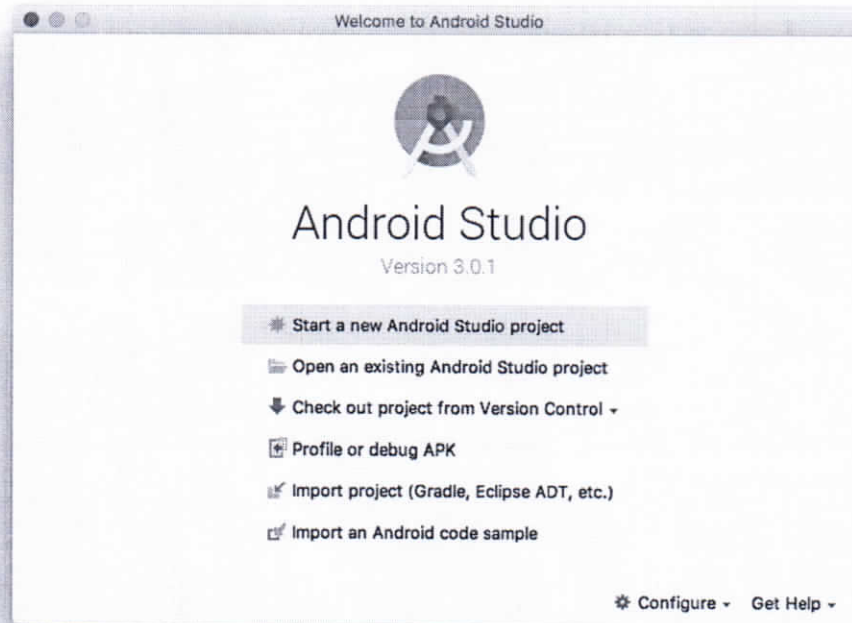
Welcome to Android Studio

Android Studio

Version 3.0.1

Start a new Android Studio project

Open an existing Android Studio project

Check out project from Version Control ▾

Profile or debug APK

Import project (Gradle, Eclipse ADT, etc.)

Import an Android code sample

Configure ▾ Get Help ▾